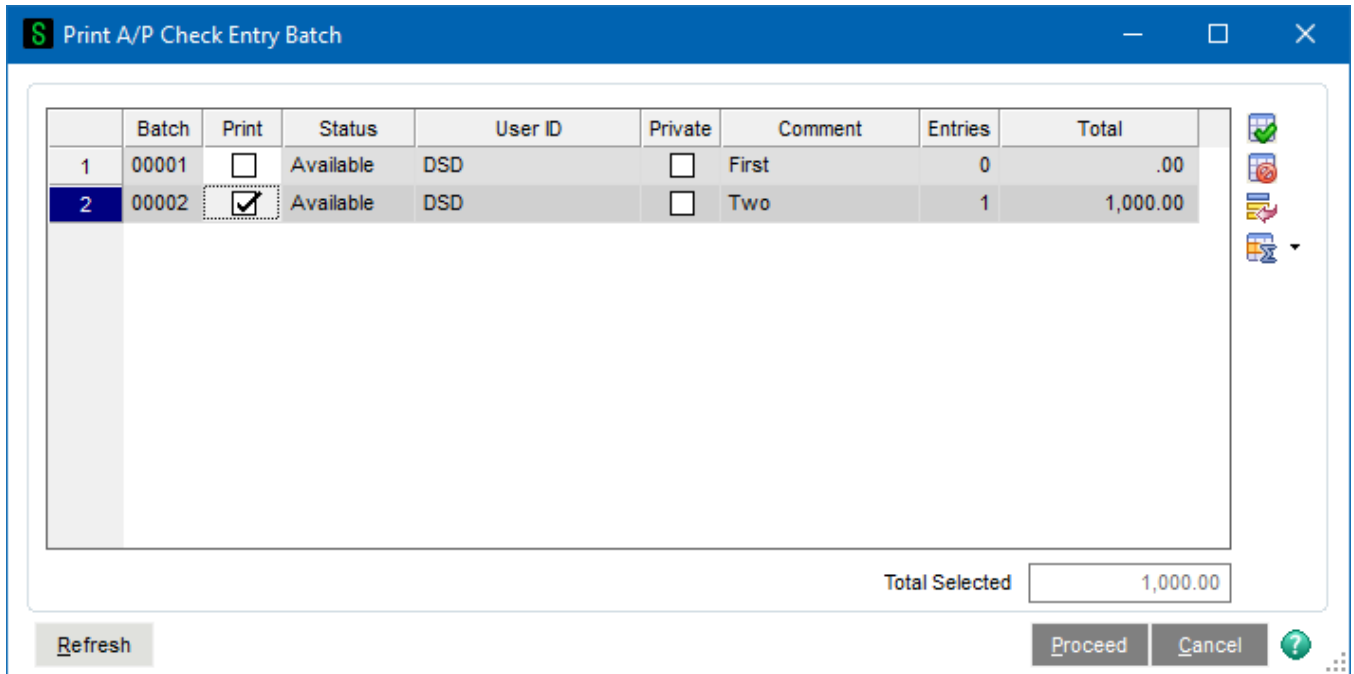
Print A/P Check Entry Batch

| | Batch | Print | Status | User ID | Private | Comment | Entries | Total |
|---|---|---|---|---|---|---|---|---|
| 1 | 00001 | ☐ | Available | DSD | ☐ | First | 0 | .00 |
| 2 | 00002 | ☑ | Available | DSD | ☐ | Two | 1 | 1,000.00 |

Total Selected 1,000.00

Refresh

Proceed

Cancel